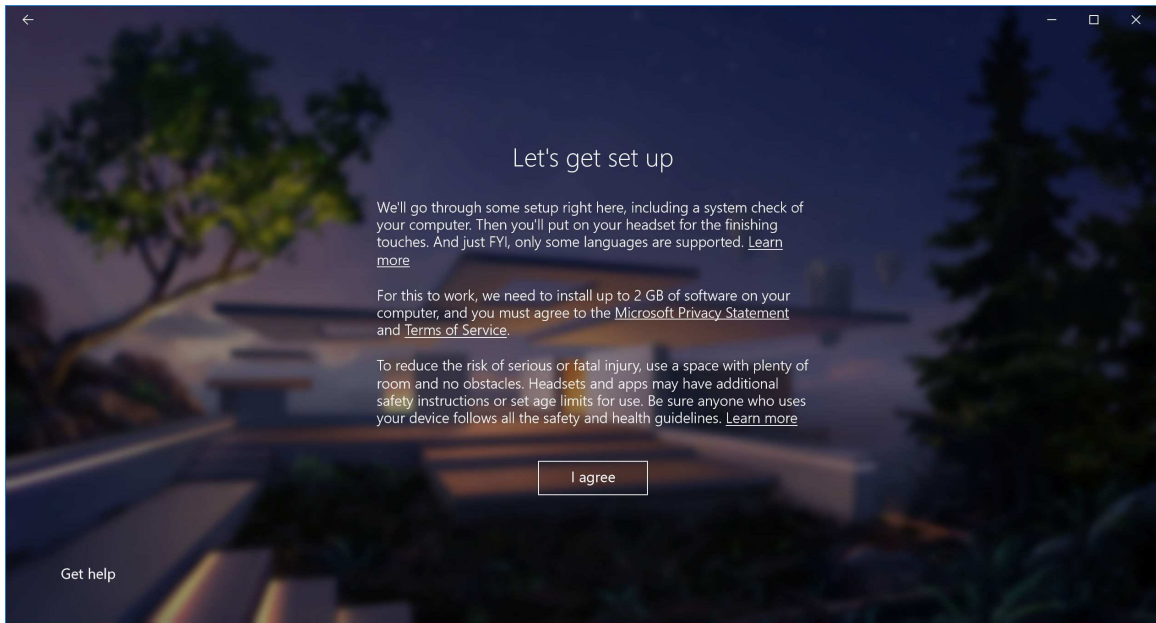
Let's get set up

We'll go through some setup right here, including a system check of your computer. Then you'll put on your headset for the finishing touches. And just FYI, only some languages are supported. Learn more

For this to work, we need to install up to 2 GB of software on your computer, and you must agree to the Microsoft Privacy Statement and Terms of Service.

To reduce the risk of serious or fatal injury, use a space with plenty of room and no obstacles. Headsets and apps may have additional safety instructions or set age limits for use. Be sure anyone who uses your device follows all the safety and health guidelines. Learn more

I agree

Get help